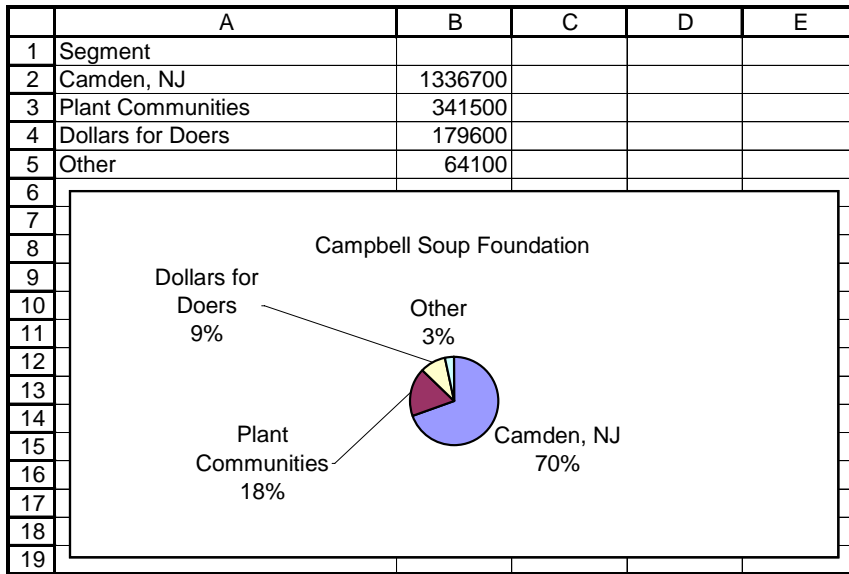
|  | A | B | C | D | E |
|---|---|---|---|---|---|
| 1 | Segment |  |  |  |  |
| 2 | Camden, NJ | 1336700 |  |  |  |
| 3 | Plant Communities | 341500 |  |  |  |
| 4 | Dollars for Doers | 179600 |  |  |  |
| 5 | Other | 64100 |  |  |  |
| 6 |  |  |  |  |  |
| 7 |  |  |  |  |  |
| 8 |  |  |  |  |  |
| 9 |  |  |  |  |  |
| 10 |  |  |  |  |  |
| 11 |  |  |  |  |  |
| 12 |  |  |  |  |  |
| 13 |  |  |  |  |  |
| 14 |  |  |  |  |  |
| 15 |  |  |  |  |  |
| 16 |  |  |  |  |  |
| 17 |  |  |  |  |  |
| 18 |  |  |  |  |  |
| 19 |  |  |  |  |  |

Campbell Soup Foundation

Dollars for Doers 9%

Other 3%

Plant Communities 18%

Camden, NJ 70%